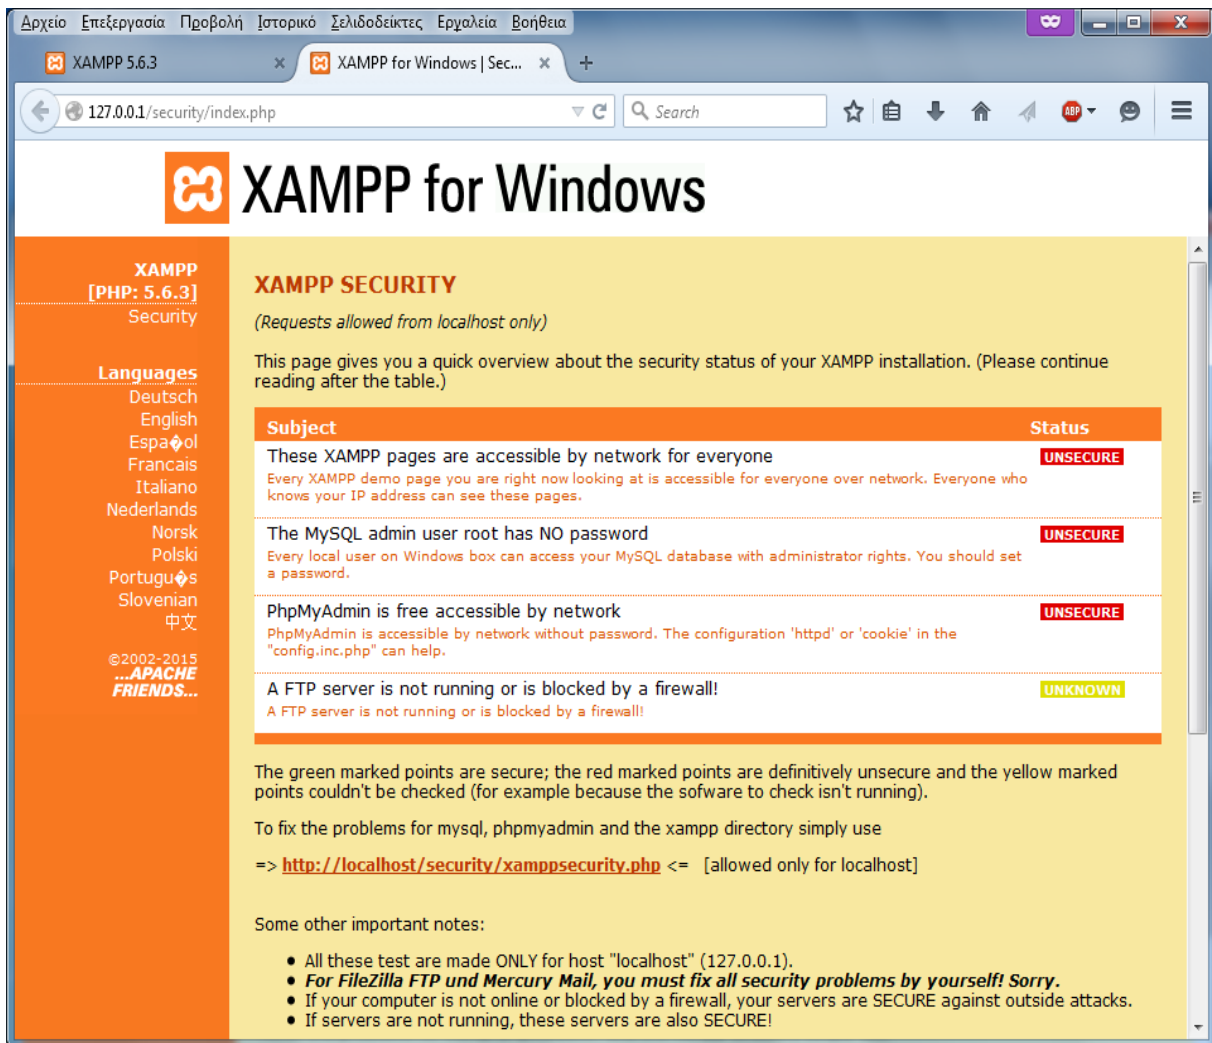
Αρχείο Επεξεργασία Προβολή Ιστορικό Σελιδοδείκτες Εργαλεία Βοήθεια

XAMPP 5.6.3 ×
XAMPP for Windows | Sec... ×
+

127.0.0.1/security/index.php
Search

XAMPP for Windows

XAMPP
[PHP: 5.6.3]
Security

Languages
Deutsch
English
Espa�ol
Francais
Italiano
Nederlands
Norsk
Polski
Portugu�s
Slovenian
中文

©2002-2015
...APACHE FRIENDS...

XAMPP SECURITY

(Requests allowed from localhost only)

This page gives you a quick overview about the security status of your XAMPP installation. (Please continue reading after the table.)

| Subject | Status |
|---|---|
| These XAMPP pages are accessible by network for everyone<br>Every XAMPP demo page you are right now looking at is accessible for everyone over network. Everyone who knows your IP address can see these pages. | UNSECURE |
| The MySQL admin user root has NO password<br>Every local user on Windows box can access your MySQL database with administrator rights. You should set a password. | UNSECURE |
| PhpMyAdmin is free accessible by network<br>PhpMyAdmin is accessible by network without password. The configuration 'httpd' or 'cookie' in the "config.inc.php" can help. | UNSECURE |
| A FTP server is not running or is blocked by a firewall!<br>A FTP server is not running or is blocked by a firewall! | UNKNOWN |

The green marked points are secure; the red marked points are definitively unsecure and the yellow marked points couldn't be checked (for example because the sofware to check isn't running).

To fix the problems for mysql, phpmyadmin and the xampp directory simply use

=> http://localhost/security/xamppsecurity.php <= [allowed only for localhost]

Some other important notes:

- All these test are made ONLY for host "localhost" (127.0.0.1).
- For FileZilla FTP und Mercury Mail, you must fix all security problems by yourself! Sorry.
- If your computer is not online or blocked by a firewall, your servers are SECURE against outside attacks.
- If servers are not running, these servers are also SECURE!